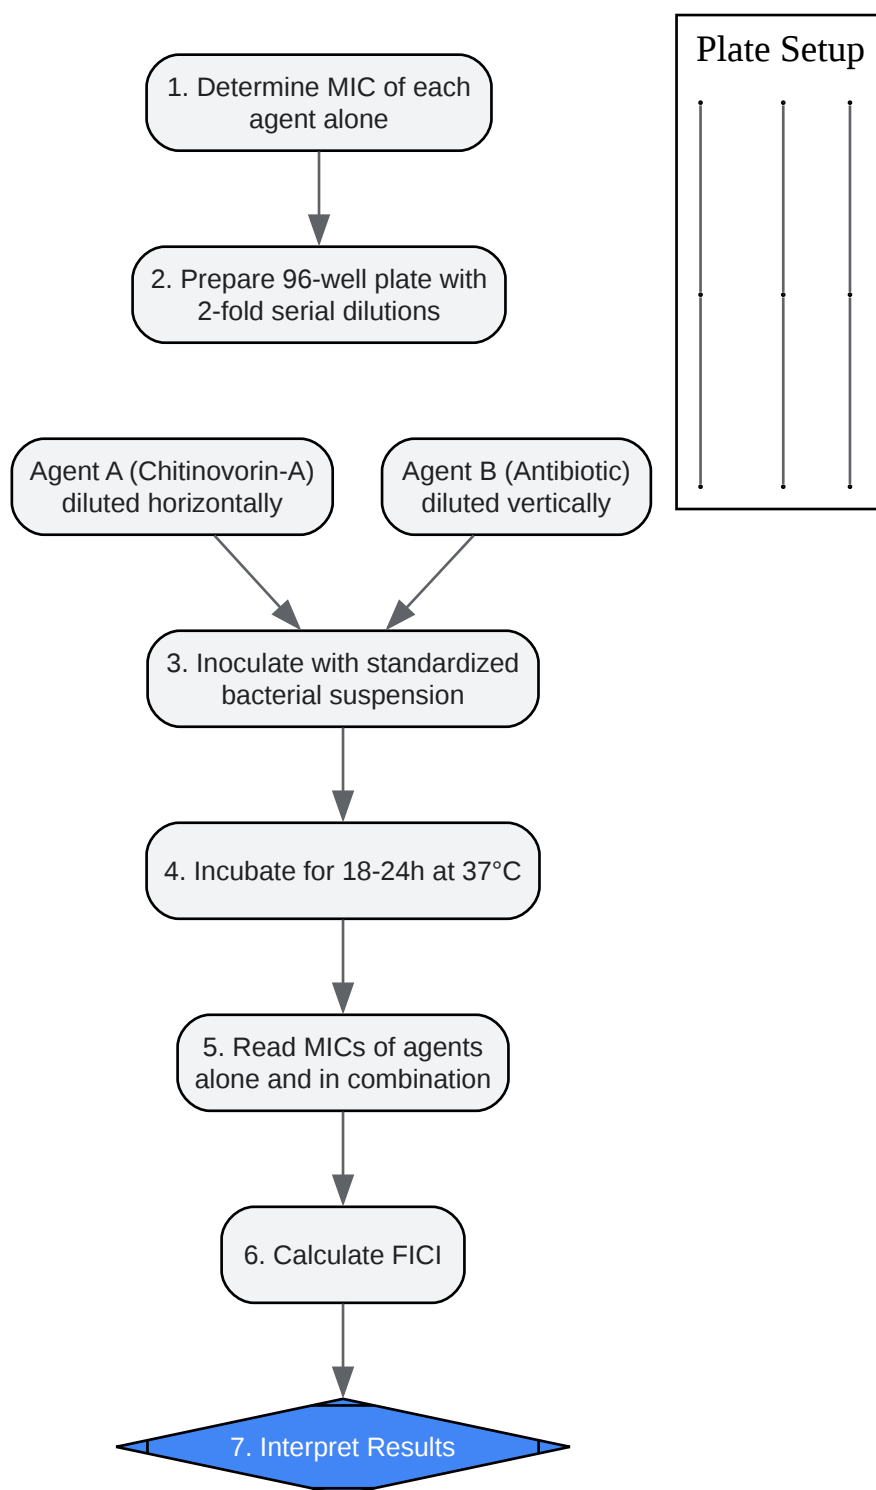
1. Determine MIC of each agent alone

2. Prepare 96-well plate with 2-fold serial dilutions

Plate Setup

Agent A (Chitinovorin-A) diluted horizontally

Agent B (Antibiotic) diluted vertically

3. Inoculate with standardized bacterial suspension

4. Incubate for 18-24h at 37°C

5. Read MICs of agents alone and in combination

6. Calculate FICI

7. Interpret Results